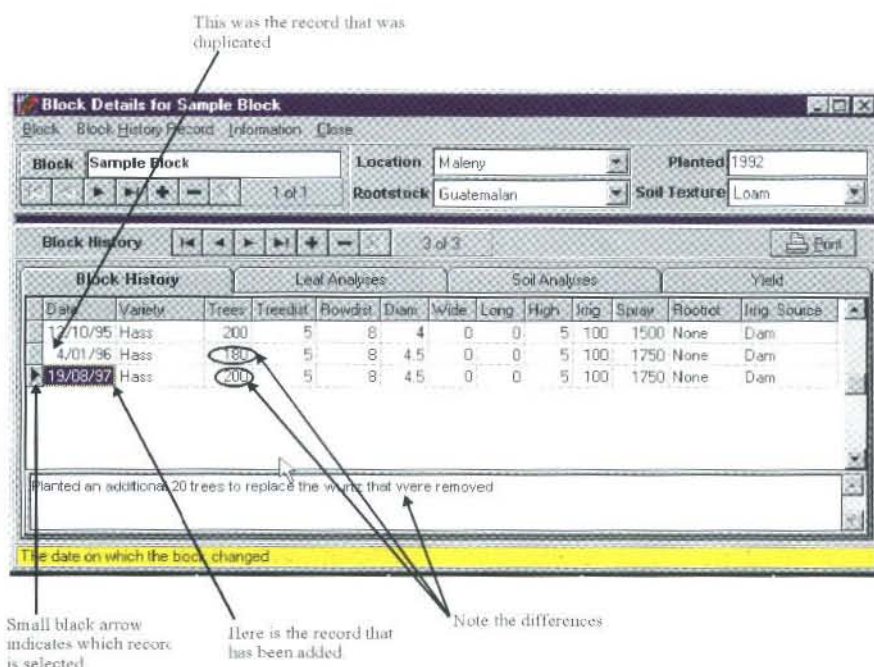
This was the record that was duplicated

Block Details for Sample Block

Block Block History Record Information Close

Block Sample Block

1 of 1

Location Maleny

Rootstock Guatemalan

Planted 1992

Soil Texture Loam

Block History

3 of 3

Print

Block History | Leaf Analyses | Soil Analyses | Yield

| Date | Variety | Trees | Treedist | Rowdist | Diam | Wide | Long | High | Irrig | Spray | Rootrot | Irrig. Source |
|---|---|---|---|---|---|---|---|---|---|---|---|---|
| 12/10/95 | Hass | 200 | 5 | 8 | 4 | 0 | 0 | 5 | 100 | 1500 | None | Dam |
| 4/01/96 | Hass | 180 | 5 | 8 | 4.5 | 0 | 0 | 5 | 100 | 1750 | None | Dam |
| 19/08/97 | Hass | 200 | 5 | 8 | 4.5 | 0 | 0 | 5 | 100 | 1750 | None | Dam |

Planted an additional 20 trees to replace the w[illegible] that were removed

The date on which the block changed

Small black arrow indicates which record is selected

Here is the record that has been added

Note the differences